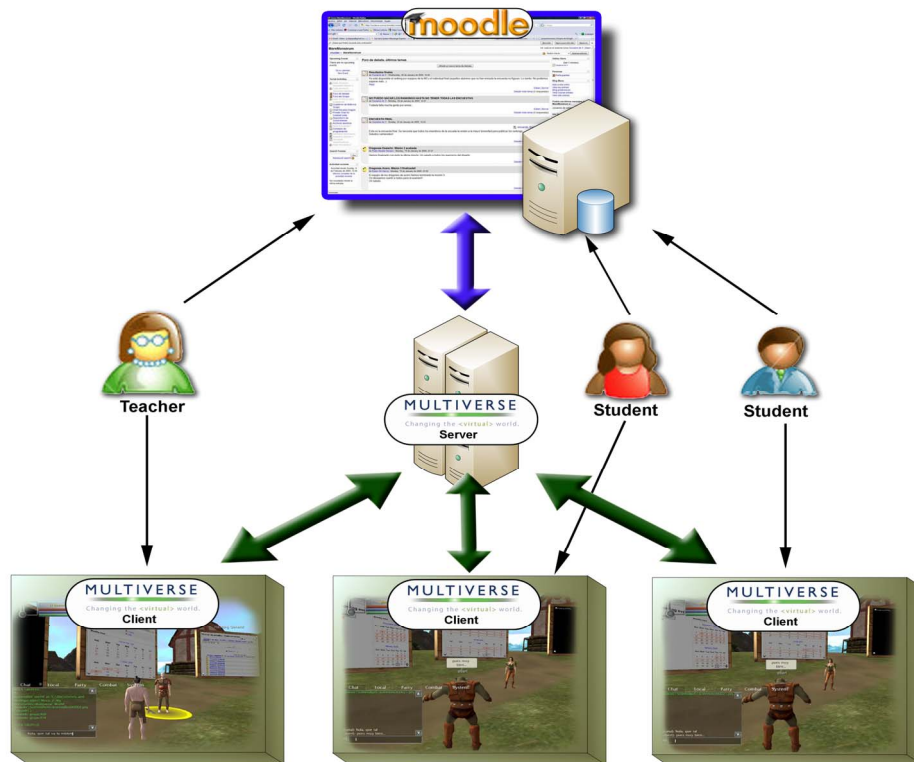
moodle

Teacher

MULTIVERSE
Changing the «virtual» world.
Server

Student

Student

MULTIVERSE
Changing the «virtual» world.
Client

MULTIVERSE
Changing the «virtual» world.
Client

MULTIVERSE
Changing the «virtual» world.
Client